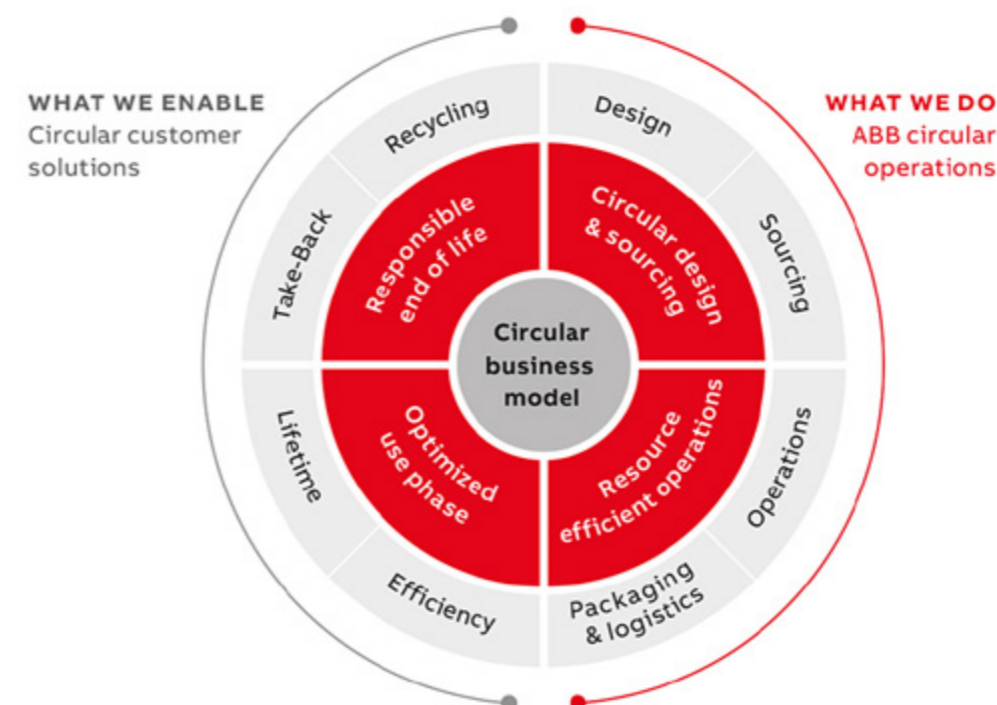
WHAT WE ENABLE
Circular customer solutions

WHAT WE DO
ABB circular operations

Recycling

Design

Take-Back

Sourcing

Responsible end of life

Circular design & sourcing

Circular business model

Optimized use phase

Resource efficient operations

Lifetime

Operations

Efficiency

Packaging & logistics